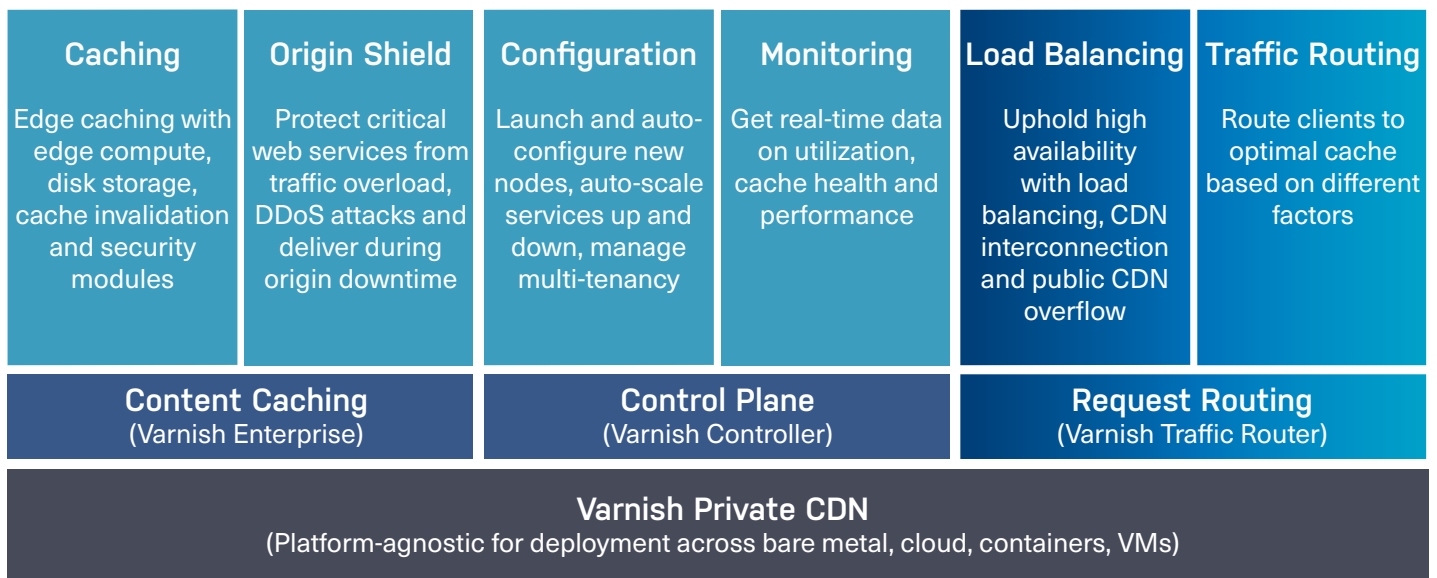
Caching

Edge caching with edge compute, disk storage, cache invalidation and security modules

Origin Shield

Protect critical web services from traffic overload, DDoS attacks and deliver during origin downtime

Configuration

Launch and auto-configure new nodes, auto-scale services up and down, manage multi-tenancy

Monitoring

Get real-time data on utilization, cache health and performance

Load Balancing

Uphold high availability with load balancing, CDN interconnection and public CDN overflow

Traffic Routing

Route clients to optimal cache based on different factors

Content Caching
(Varnish Enterprise)

Control Plane
(Varnish Controller)

Request Routing
(Varnish Traffic Router)

Varnish Private CDN
(Platform-agnostic for deployment across bare metal, cloud, containers, VMs)